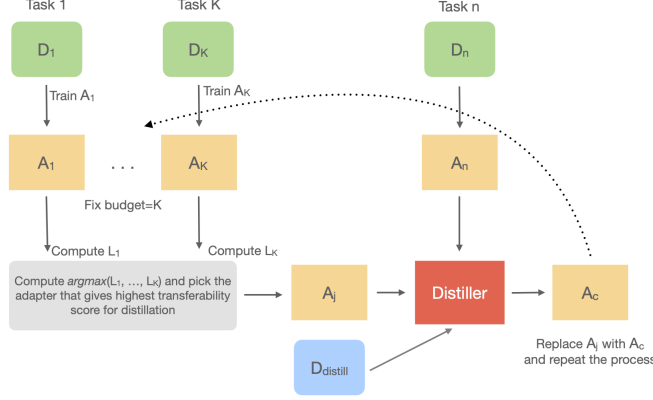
Task 1

Task K

Task n

$D_1$

$D_K$

$D_n$

Train $A_1$

Train $A_K$

$A_1$

. . .

$A_K$

$A_n$

Fix budget=K

Compute $L_1$

Compute $L_K$

Compute *argmax*($L_1$, …, $L_K$) and pick the adapter that gives highest transferability score for distillation

$A_j$

Distiller

$A_c$

$D_{distill}$

Replace $A_j$ with $A_c$ and repeat the process